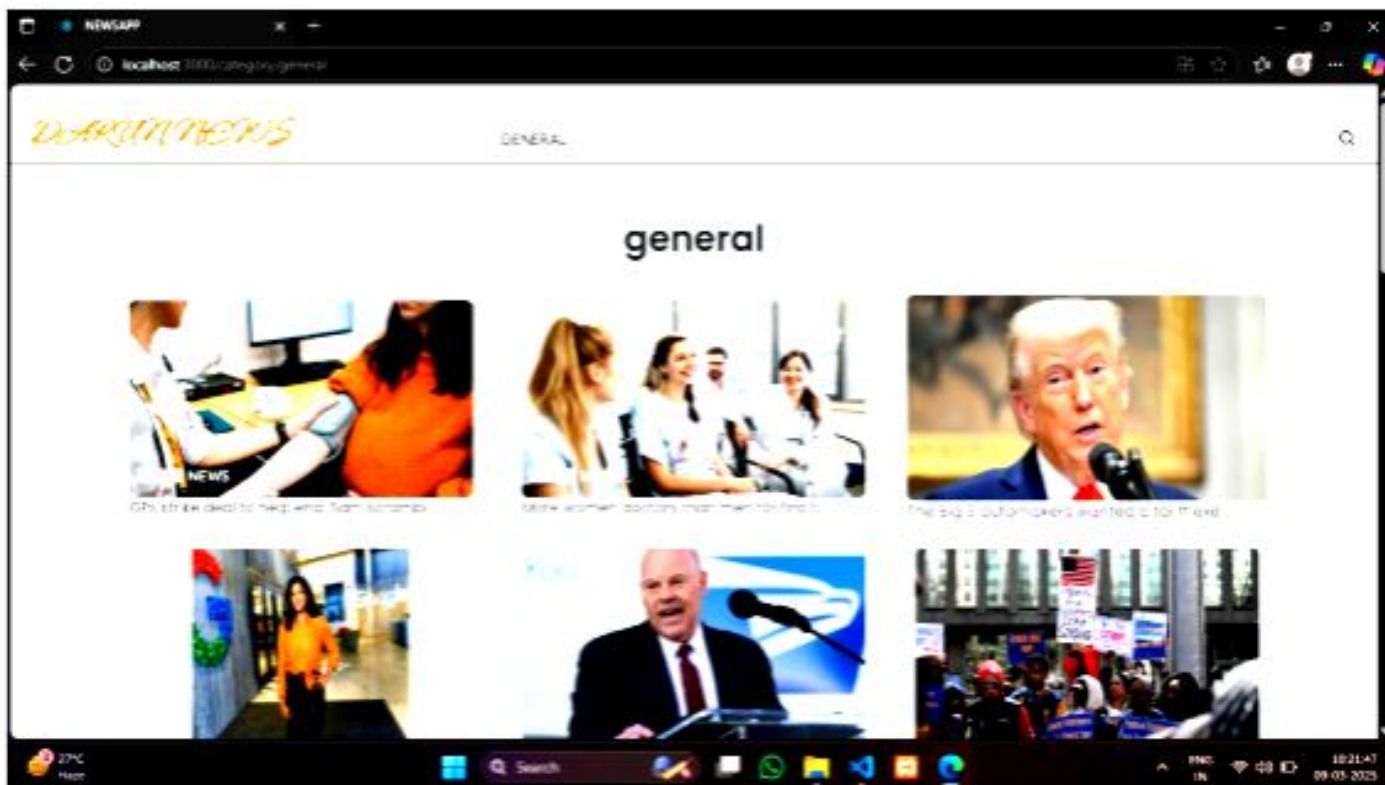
NEWSAPP

localhost:3000/category/general

DARUNNEWS

GENERAL

general

NEWS

GPs strike deal to help end '6am scramble'...

More women doctors than men for first t...

The big 3 automakers wanted a tariff exe...

27°C
Haze

Search

ENG
IN

10:21:47
09-03-2025